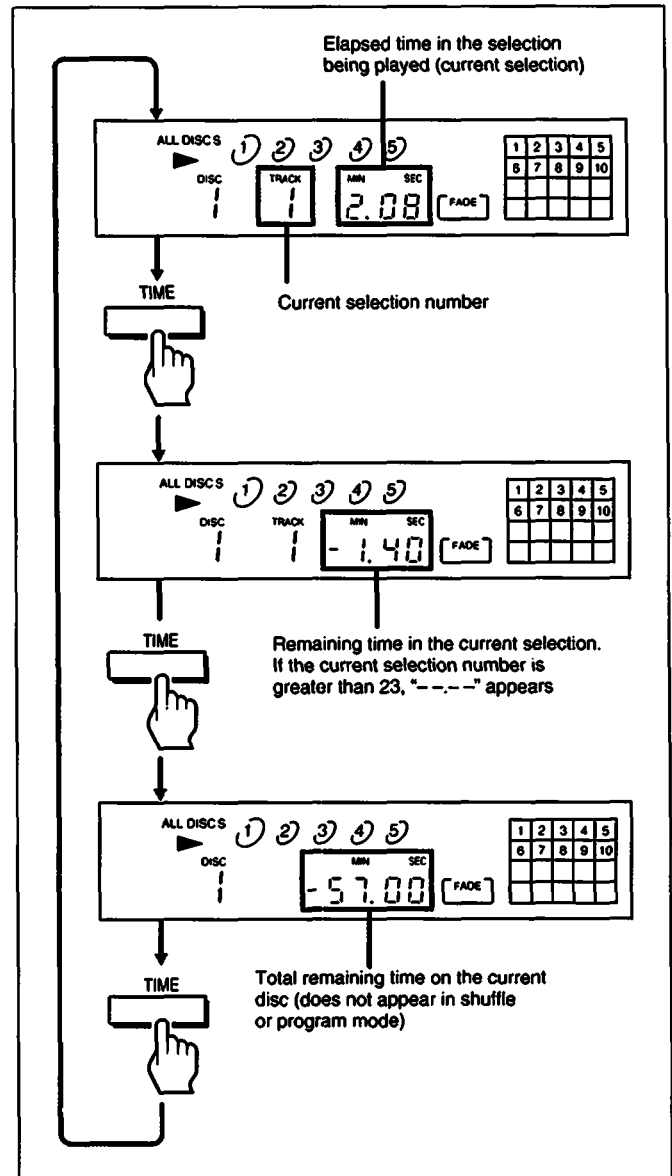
Elapsed time in the selection being played (current selection)

ALL DISCS
1 2 3 4 5
DISC
1
TRACK
1
MIN SEC
2.08
FADE

| 1 | 2 | 3 | 4 | 5 |
|---|---|---|---|---|
| 6 | 7 | 8 | 9 | 10 |
| | | | | |
| | | | | |

TIME

Current selection number

ALL DISCS
1 2 3 4 5
DISC
1
TRACK
1
MIN SEC
- 1.40
FADE

| 1 | 2 | 3 | 4 | 5 |
|---|---|---|---|---|
| 6 | 7 | 8 | 9 | 10 |
| | | | | |
| | | | | |

TIME

Remaining time in the current selection. If the current selection number is greater than 23, "– –.– –" appears

ALL DISCS
1 2 3 4 5
DISC
1
MIN SEC
-57.00
FADE

| 1 | 2 | 3 | 4 | 5 |
|---|---|---|---|---|
| 6 | 7 | 8 | 9 | 10 |
| | | | | |
| | | | | |

TIME

Total remaining time on the current disc (does not appear in shuffle or program mode)